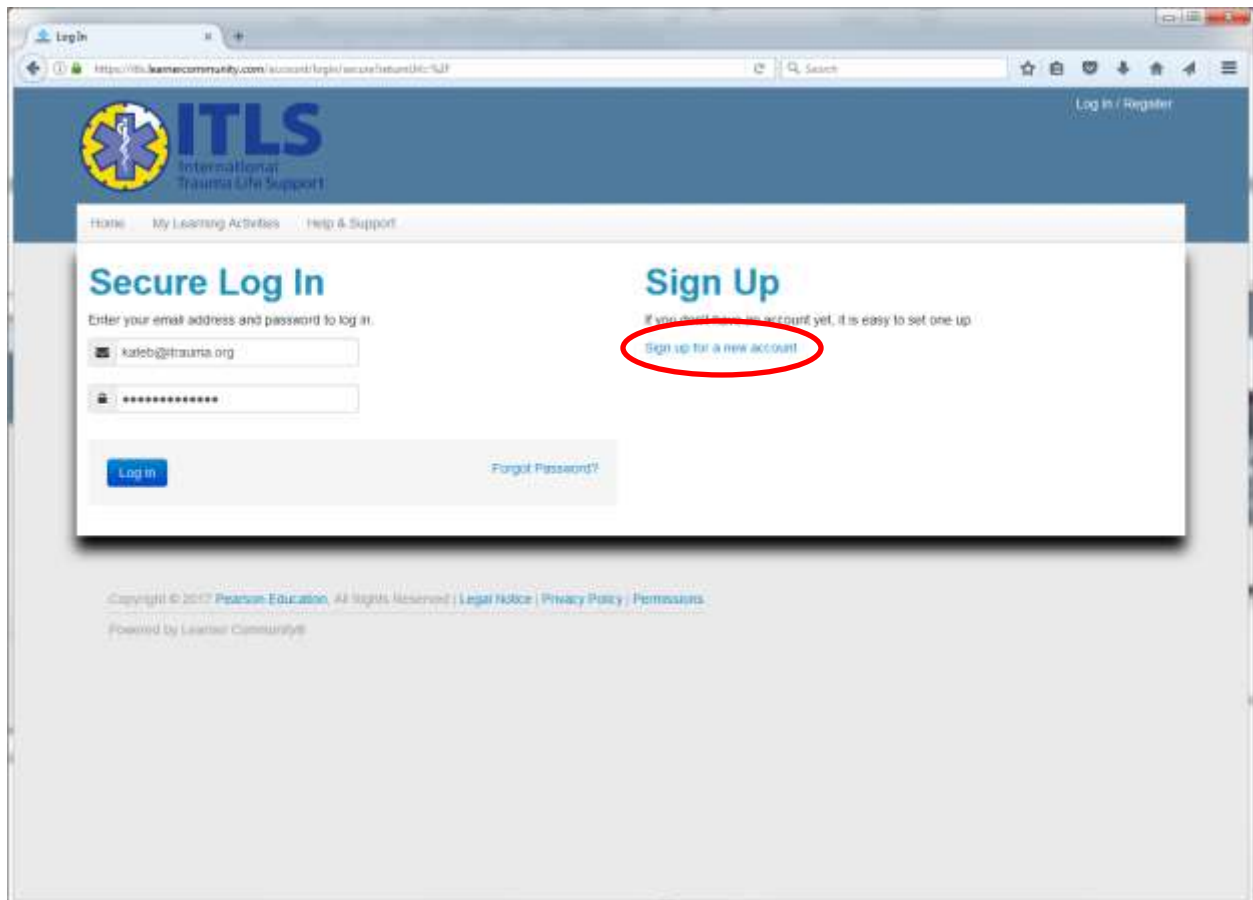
Log In

https://itls.learnercommunity.com/account/login/secure?returnUrl=%2F

Search

Log In / Register

ITLS
International Trauma Life Support

Home My Learning Activities Help & Support

Secure Log In

Enter your email address and password to log in.

kaleb@itrauma.org

••••••••••••••

Log In

Forgot Password?

Sign Up

If you don't have an account yet, it is easy to set one up

Sign up for a new account

Copyright © 2017 Pearson Education. All Rights Reserved | Legal Notice | Privacy Policy | Permissions

Powered by Learner Community®